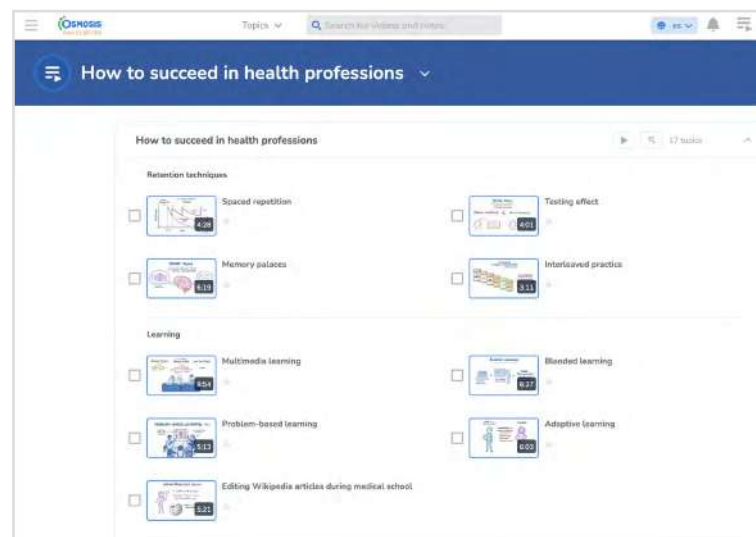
Osmosis

Topics

Search for videos and notes

en

How to succeed in health professions

How to succeed in health professions

17 topics

Retention techniques

Spaced repetition 4:28

Testing effect 4:01

Memory palaces 6:19

Interleaved practice 3:11

Learning

Multimedia learning 9:54

Blended learning 6:27

Problem-based learning 5:13

Adaptive learning 6:03

Editing Wikipedia articles during medical school 5:21